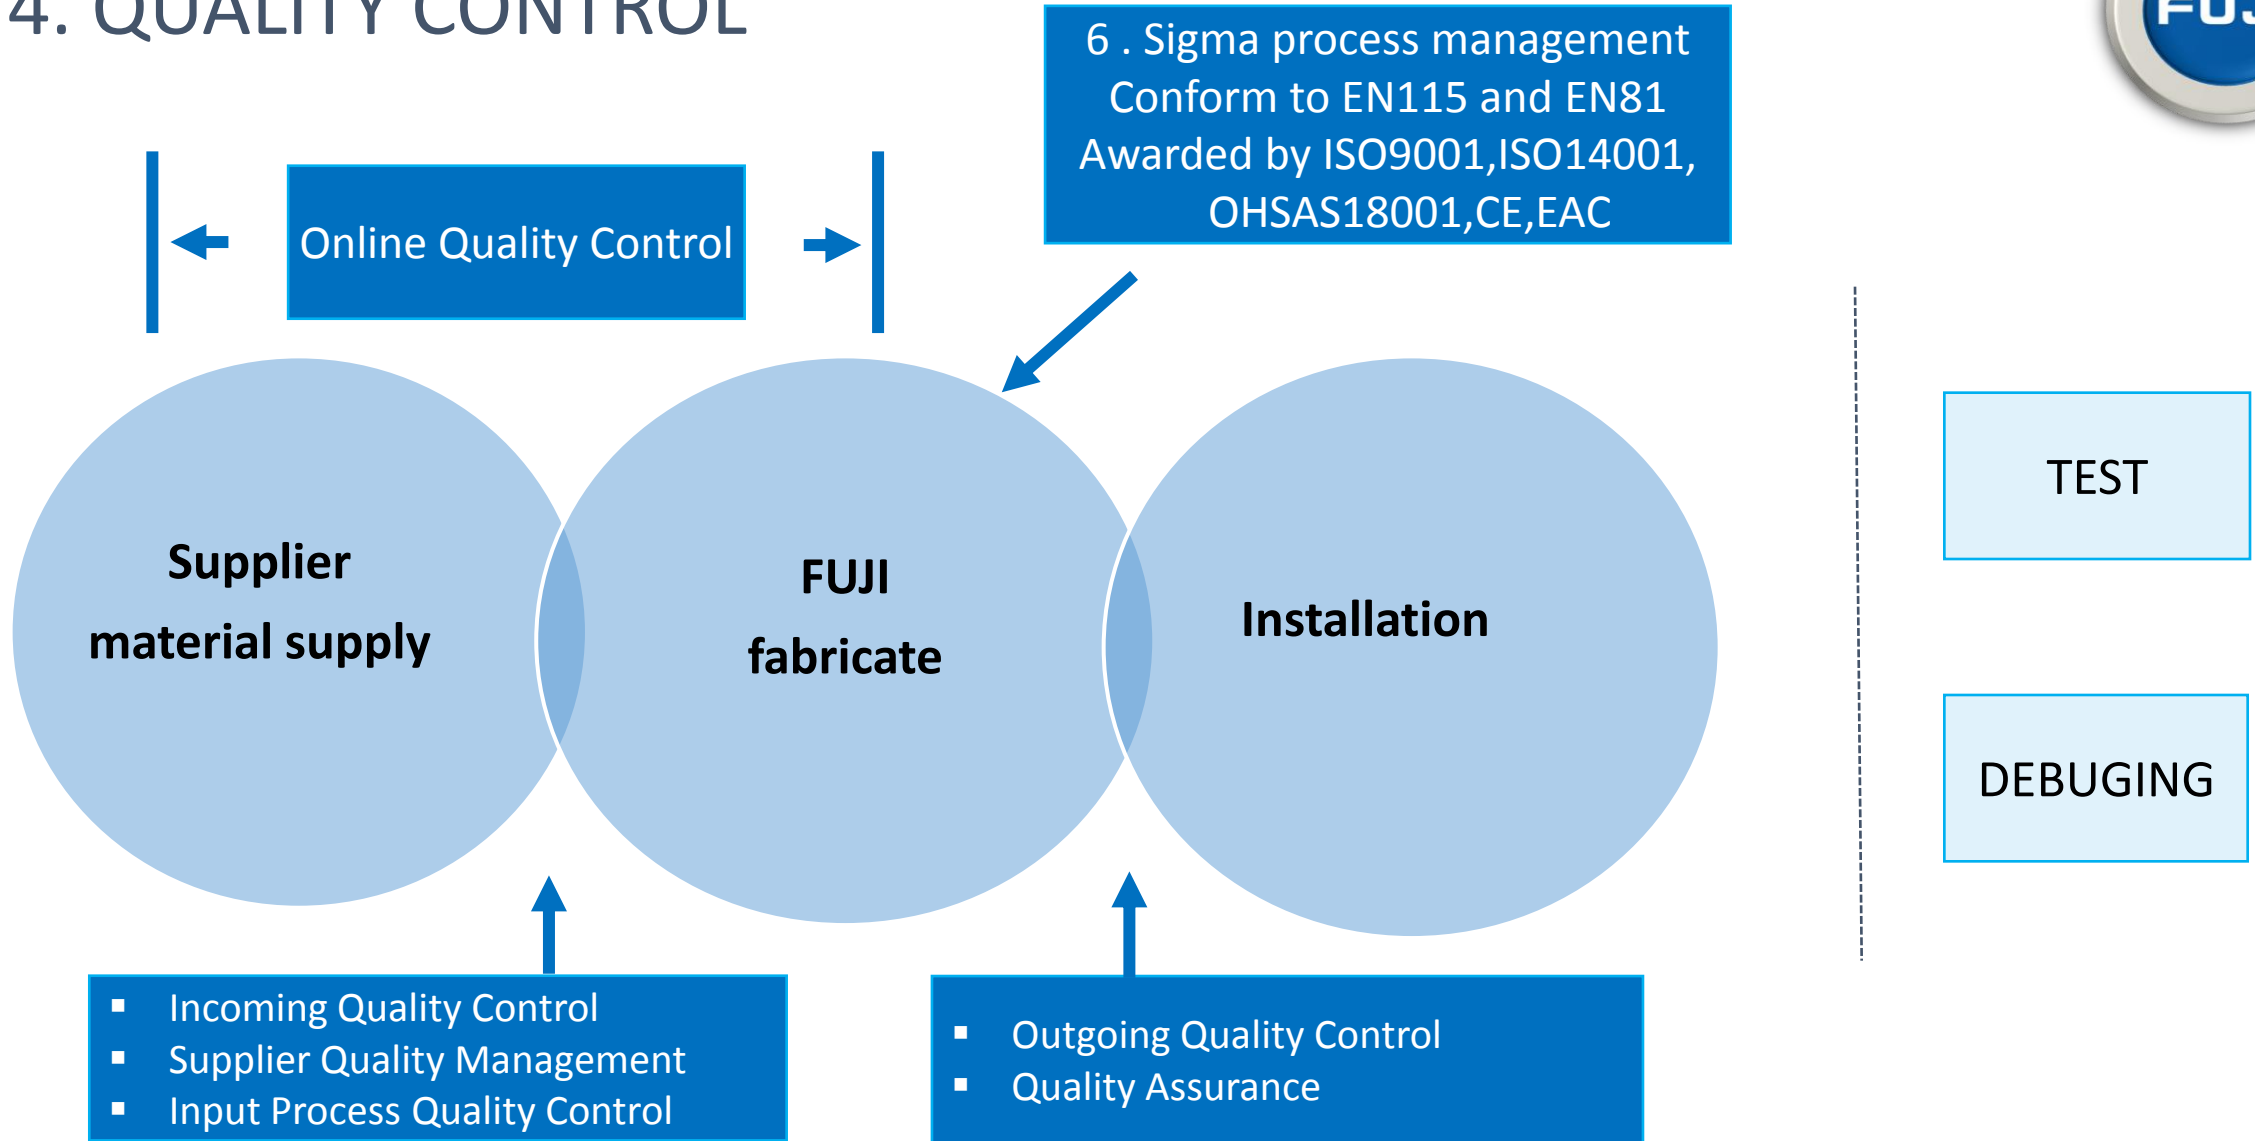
4. QUALITY CONTROL

6 . Sigma process management
Conform to EN115 and EN81
Awarded by ISO9001,ISO14001,
OHSAS18001,CE,EAC

FU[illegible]

Online Quality Control

Supplier
material supply

FUJI
fabricate

Installation

TEST

DEBUGING

- Incoming Quality Control
- Supplier Quality Management
- Input Process Quality Control

- Outgoing Quality Control
- Quality Assurance